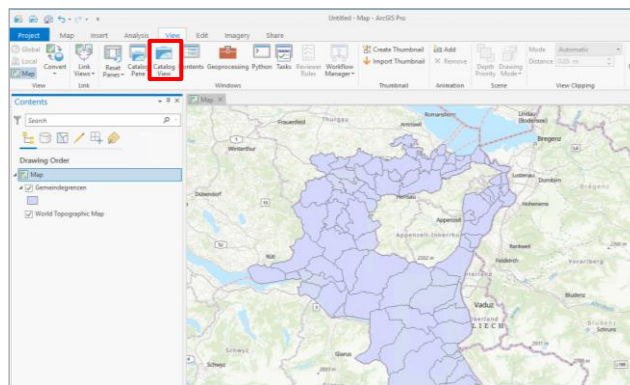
Untitled - Map - ArcGIS Pro

Project Map Insert Analysis View Edit Imagery Share

Global Local Map
View

Convert

Link Views
Link

Reset Panes Catalog Pane Catalog View Contents Geoprocessing Python Tasks Reviewer Rules Workflow Manager
Windows

Create Thumbnail
Import Thumbnail
Thumbnail

Add
Remove
Animation

Depth Priority Drawing Mode
Scene

Mode Automatic
Distance 0,05 m
View Clipping

Contents

Search

Drawing Order

Map
Gemeindegrenzen
World Topographic Map

Map

Frauenfeld Thurgau Romanshorn Lindau (Bodensee) Bregenz Winterthur Arbon Lustenau Dornbirn Hohenems Herisau Appenzell Appenzell Innerrhoden Dübendorf Rüti Feldkirch Vorarlberg Bludenz Vaduz LIECH Schwyz Glarus Schwaz